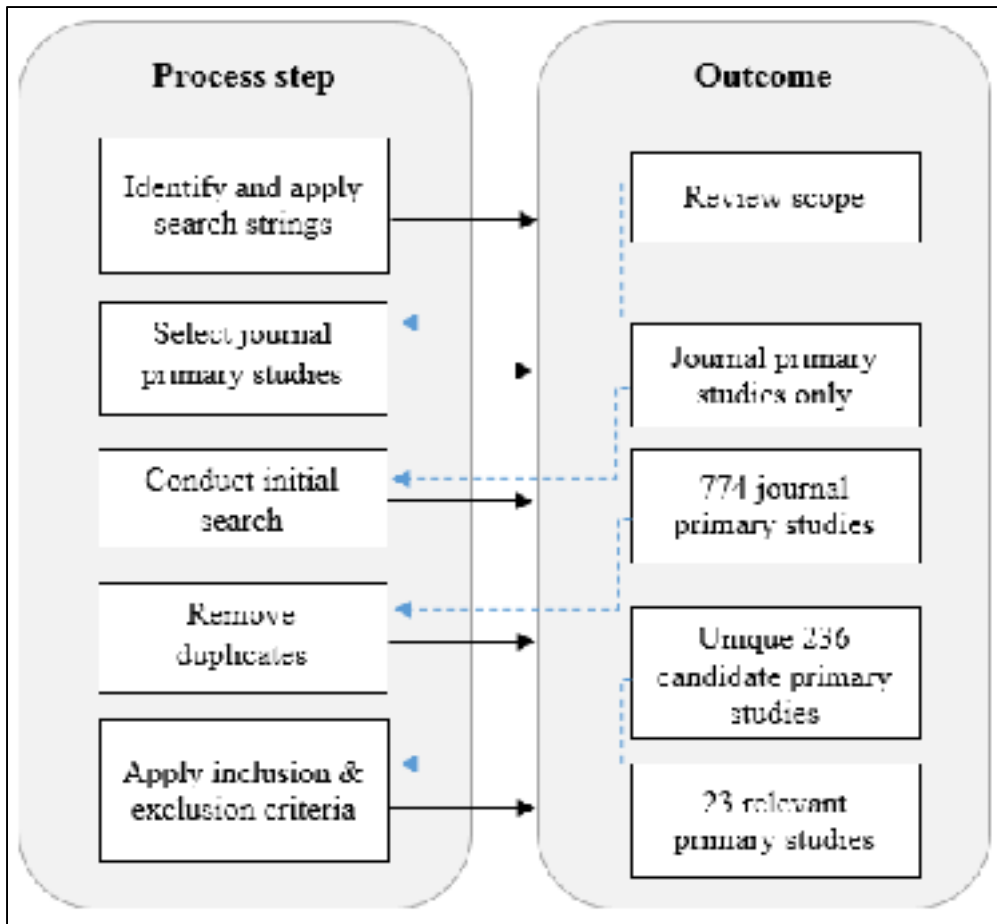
Process step

Identify and apply search strings

Select journal primary studies

Conduct initial search

Remove duplicates

Apply inclusion & exclusion criteria

Outcome

Review scope

Journal primary studies only

774 journal primary studies

Unique 236 candidate primary studies

23 relevant primary studies